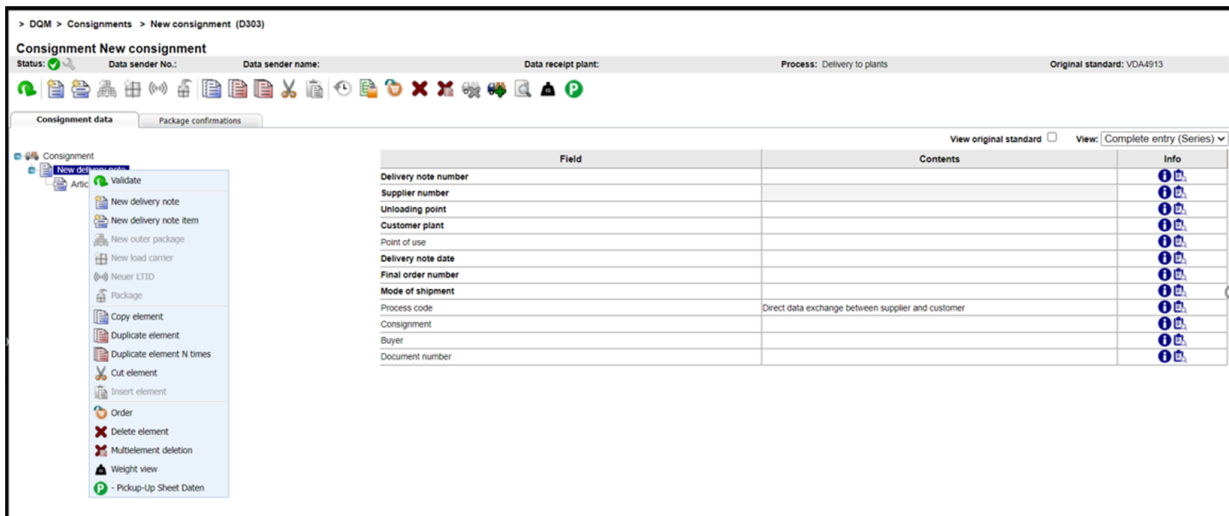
> DQM > Consignments > New consignment (D303)

Consignment New consignment

Status: Data sender No.: Data sender name: Data receipt plant: Process: Delivery to plants Original standard: VDA4913

Consignment data | Package confirmations

View original standard View: Complete entry (Series)

Consignment
New del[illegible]
Artic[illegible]

Validate
New delivery note
New delivery note item
New outer package
New load carrier
Neuer LTID
Package
Copy element
Duplicate element
Duplicate element N times
Cut element
Insert element
Order
Delete element
Multielement deletion
Weight view
- Pickup-Up Sheet Daten

| Field | Contents | Info |
|---|---|---|
| Delivery note number | | |
| Supplier number | | |
| Unloading point | | |
| Customer plant | | |
| Point of use | | |
| Delivery note date | | |
| Final order number | | |
| Mode of shipment | | |
| Process code | Direct data exchange between supplier and customer | |
| Consignment | | |
| Buyer | | |
| Document number | | |